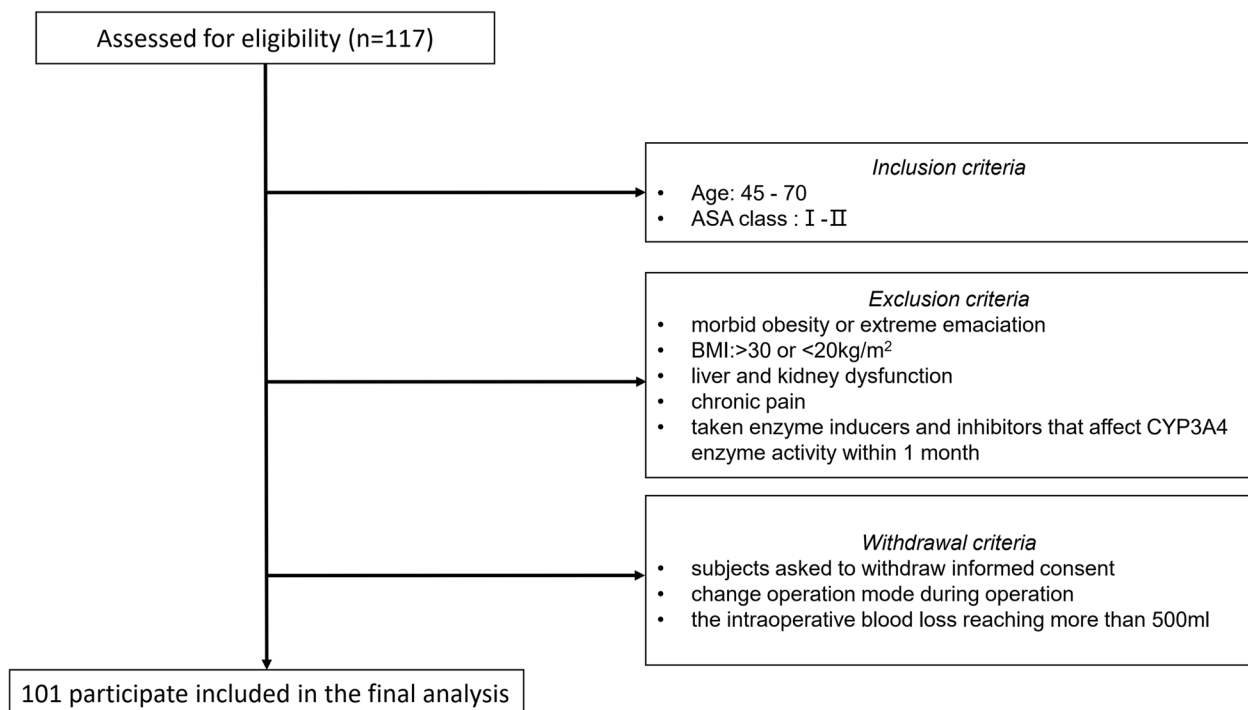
Assessed for eligibility (n=117)

*Inclusion criteria*

- Age: 45 - 70
- ASA class : Ⅰ-Ⅱ

*Exclusion criteria*

- morbid obesity or extreme emaciation
- BMI:>30 or <20kg/m$^2$
- liver and kidney dysfunction
- chronic pain
- taken enzyme inducers and inhibitors that affect CYP3A4 enzyme activity within 1 month

*Withdrawal criteria*

- subjects asked to withdraw informed consent
- change operation mode during operation
- the intraoperative blood loss reaching more than 500ml

101 participate included in the final analysis